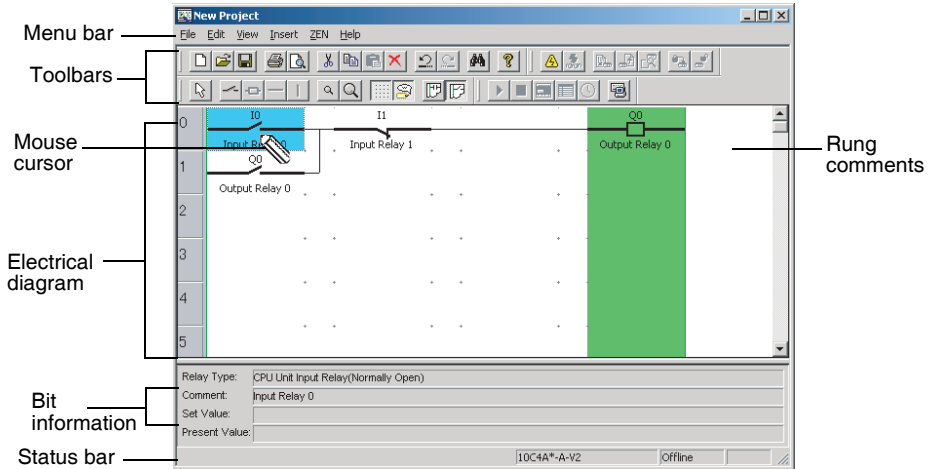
Menu bar

Toolbars

Mouse cursor

Electrical diagram

Bit information

Status bar

New Project

File Edit View Insert ZEN Help

0
1
2
3
4
5

I0
Input Re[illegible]0
Q0
Output Relay 0

I1
Input Relay 1

Q0
Output Relay 0

Rung comments

Relay Type: CPU Unit Input Relay(Normally Open)
Comment: Input Relay 0
Set Value:
Present Value:

10C4A*-A-V2 Offline